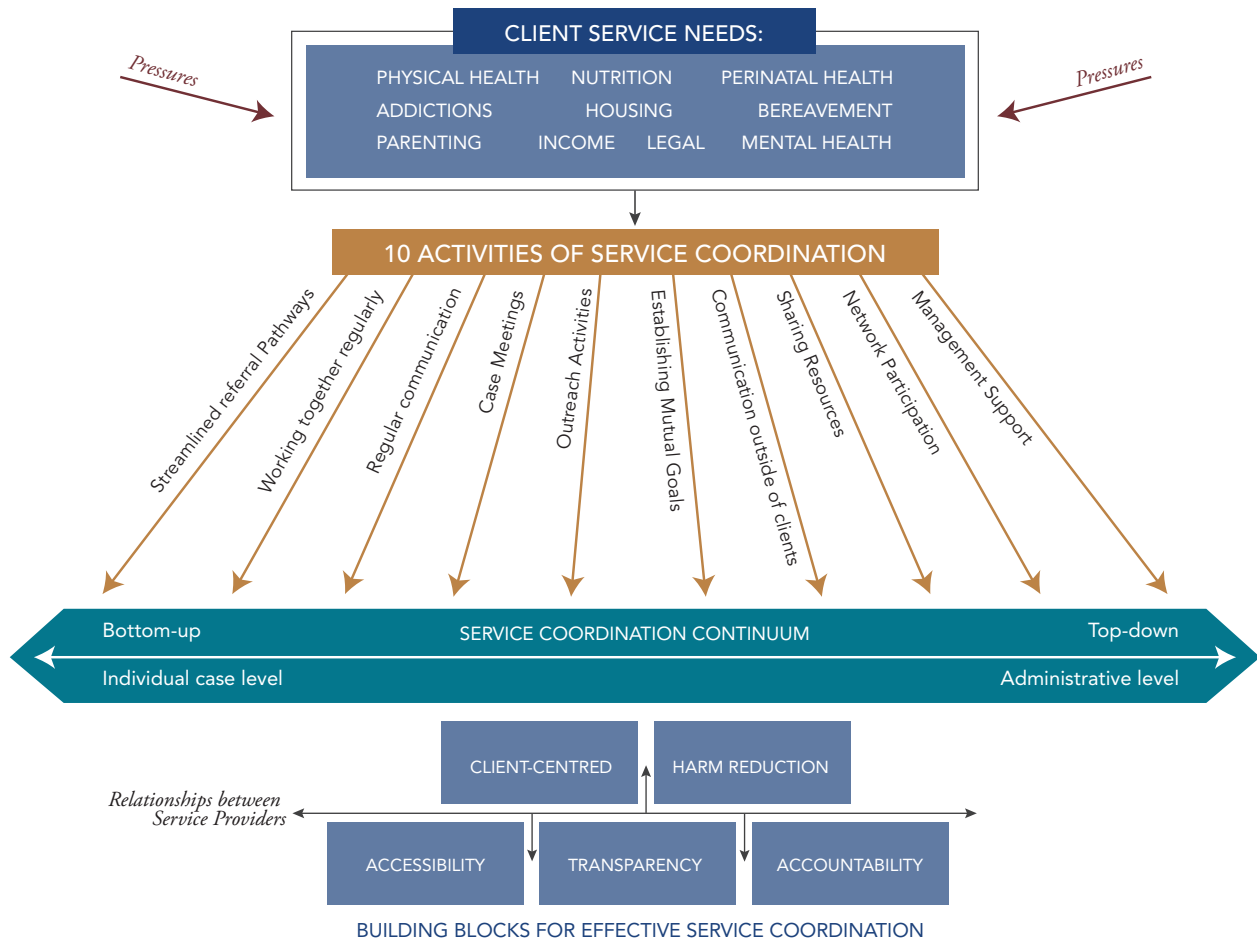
CLIENT SERVICE NEEDS:

Pressures

Pressures

PHYSICAL HEALTH NUTRITION PERINATAL HEALTH
ADDICTIONS HOUSING BEREAVEMENT
PARENTING INCOME LEGAL MENTAL HEALTH

10 ACTIVITIES OF SERVICE COORDINATION

Streamlined referral Pathways
Working together regularly
Regular communication
Case Meetings
Outreach Activities
Establishing Mutual Goals
Communication outside of clients
Sharing Resources
Network Participation
Management Support

Bottom-up
SERVICE COORDINATION CONTINUUM
Top-down
Individual case level
Administrative level

CLIENT-CENTRED
HARM REDUCTION
Relationships between Service Providers
ACCESSIBILITY
TRANSPARENCY
ACCOUNTABILITY

BUILDING BLOCKS FOR EFFECTIVE SERVICE COORDINATION